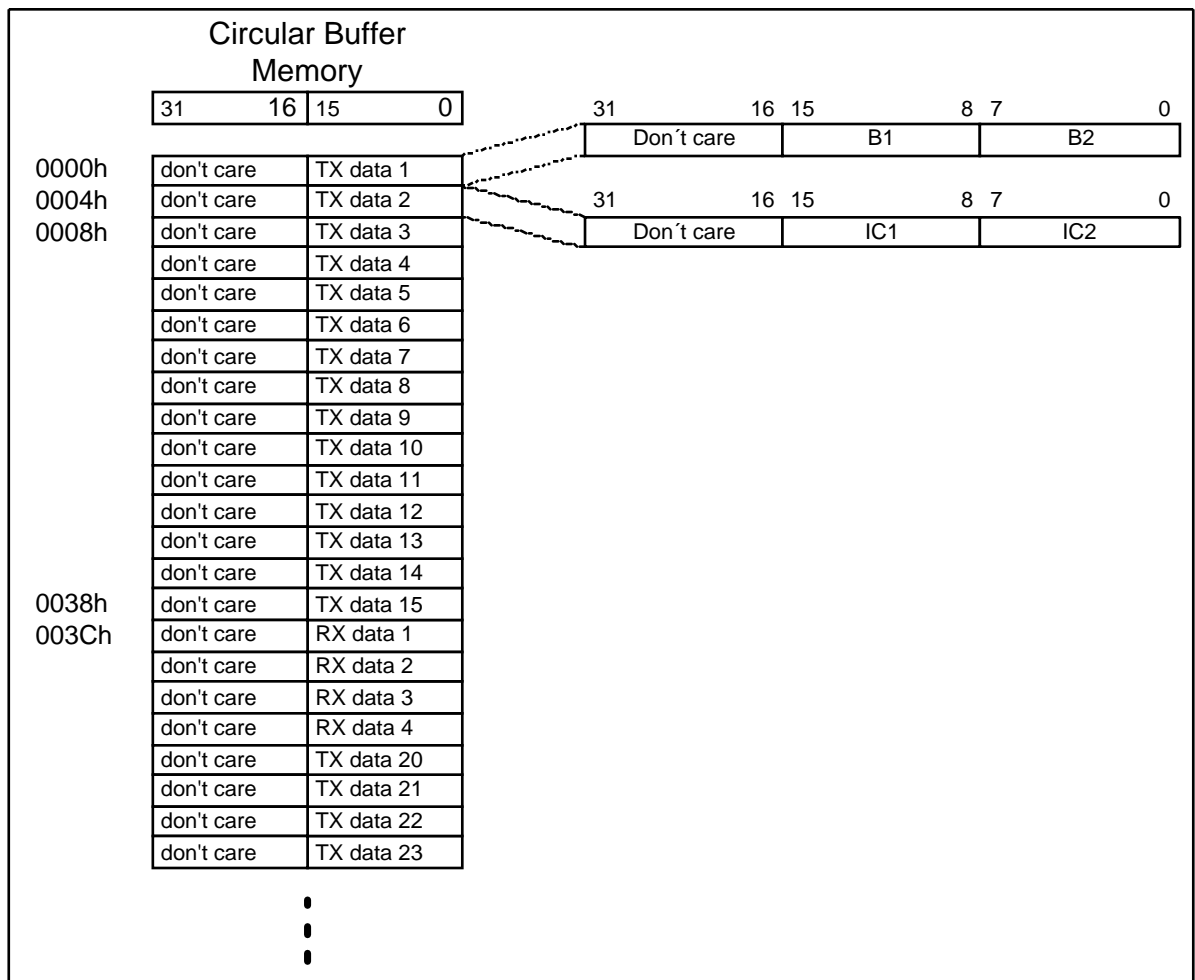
Circular Buffer
Memory

| 31 16 | 15 0 |
|---|---|

| 31 16 | 15 8 | 7 0 |
|---|---|---|
| Don´t care | B1 | B2 |

0000h
0004h
0008h

| don't care | TX data 1 |
|---|---|
| don't care | TX data 2 |
| don't care | TX data 3 |
| don't care | TX data 4 |
| don't care | TX data 5 |
| don't care | TX data 6 |
| don't care | TX data 7 |
| don't care | TX data 8 |
| don't care | TX data 9 |
| don't care | TX data 10 |
| don't care | TX data 11 |
| don't care | TX data 12 |
| don't care | TX data 13 |
| don't care | TX data 14 |
| don't care | TX data 15 |
| don't care | RX data 1 |
| don't care | RX data 2 |
| don't care | RX data 3 |
| don't care | RX data 4 |
| don't care | TX data 20 |
| don't care | TX data 21 |
| don't care | TX data 22 |
| don't care | TX data 23 |

0038h
003Ch

| 31 16 | 15 8 | 7 0 |
|---|---|---|
| Don´t care | IC1 | IC2 |